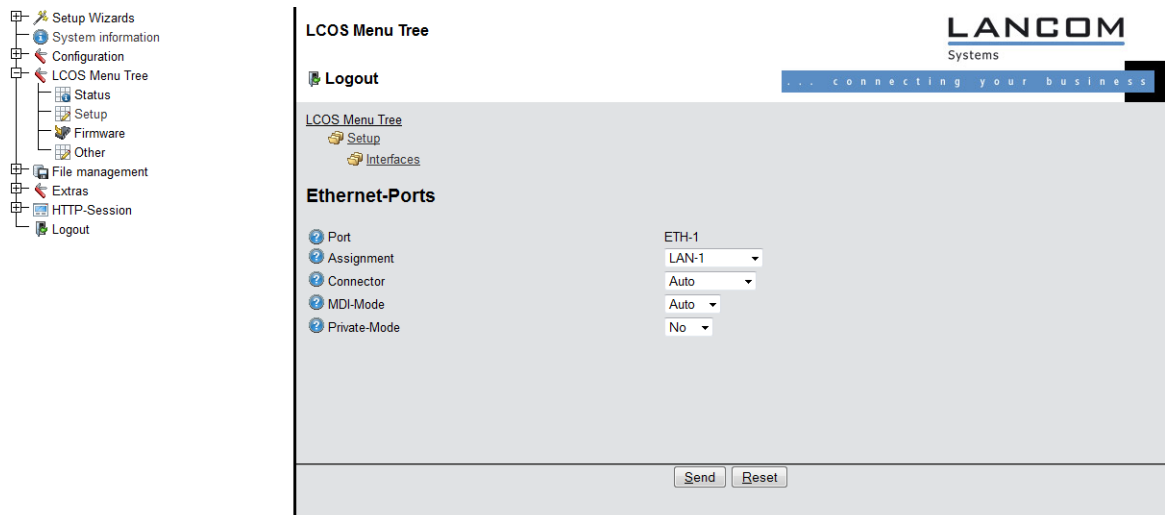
Setup Wizards
System information
Configuration
LCOS Menu Tree
Status
Setup
Firmware
Other
File management
Extras
HTTP-Session
Logout

LCOS Menu Tree

LANCOM
Systems

Logout

... connecting your business

LCOS Menu Tree
Setup
Interfaces

Ethernet-Ports

| | |
|---|---|
| Port | ETH-1 |
| Assignment | LAN-1 |
| Connector | Auto |
| MDI-Mode | Auto |
| Private-Mode | No |

Send Reset